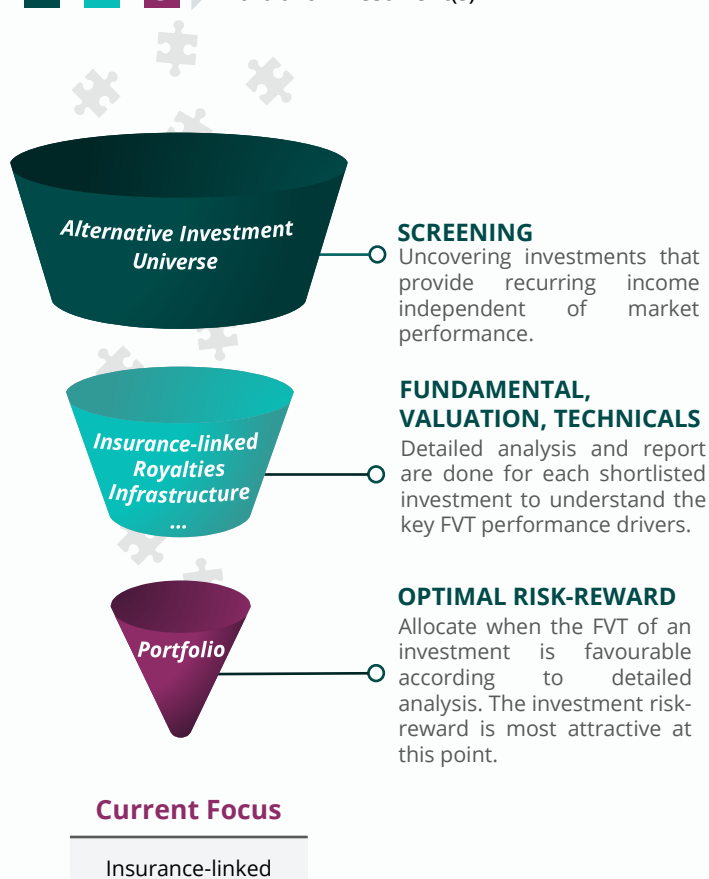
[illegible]

Alternative Investment Universe

SCREENING
Uncovering investments that provide recurring income independent of market performance.

Insurance-linked
Royalties
Infrastructure
...

FUNDAMENTAL, VALUATION, TECHNICALS
Detailed analysis and report are done for each shortlisted investment to understand the key FVT performance drivers.

Portfolio

OPTIMAL RISK-REWARD
Allocate when the FVT of an investment is favourable according to detailed analysis. The investment risk-reward is most attractive at this point.

Current Focus

Insurance-linked